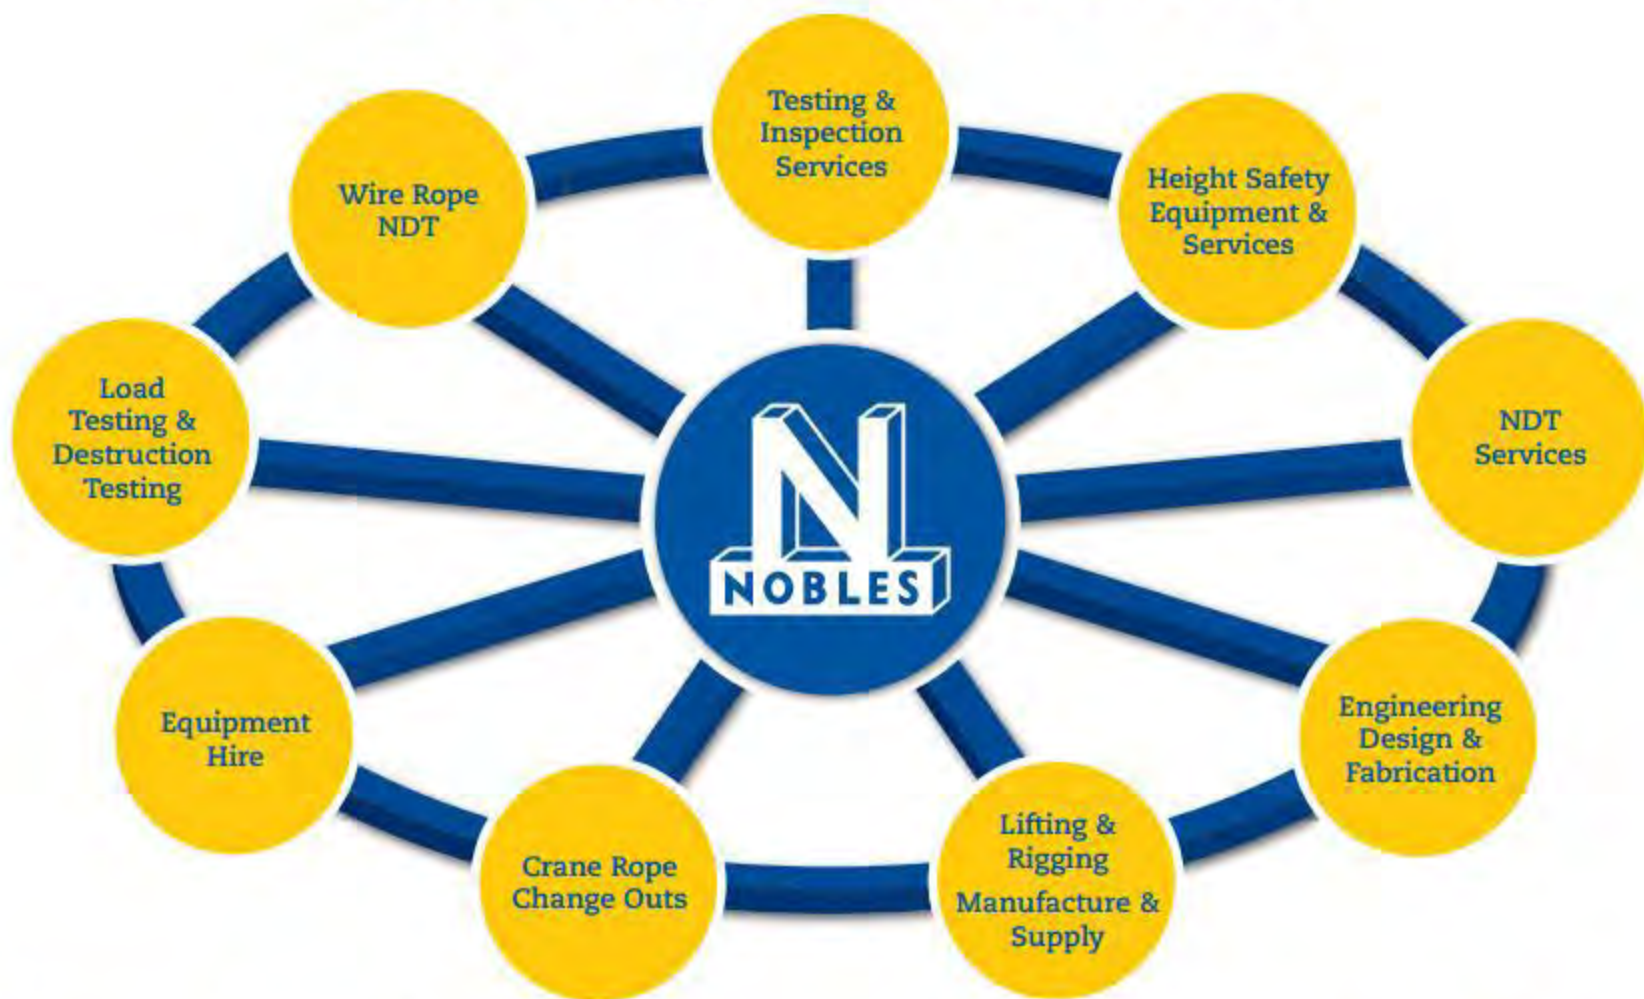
Testing & Inspection Services

Height Safety Equipment & Services

NDT Services

Engineering Design & Fabrication

Lifting & Rigging Manufacture & Supply

Crane Rope Change Outs

Equipment Hire

Load Testing & Destruction Testing

Wire Rope NDT

N
NOBLES